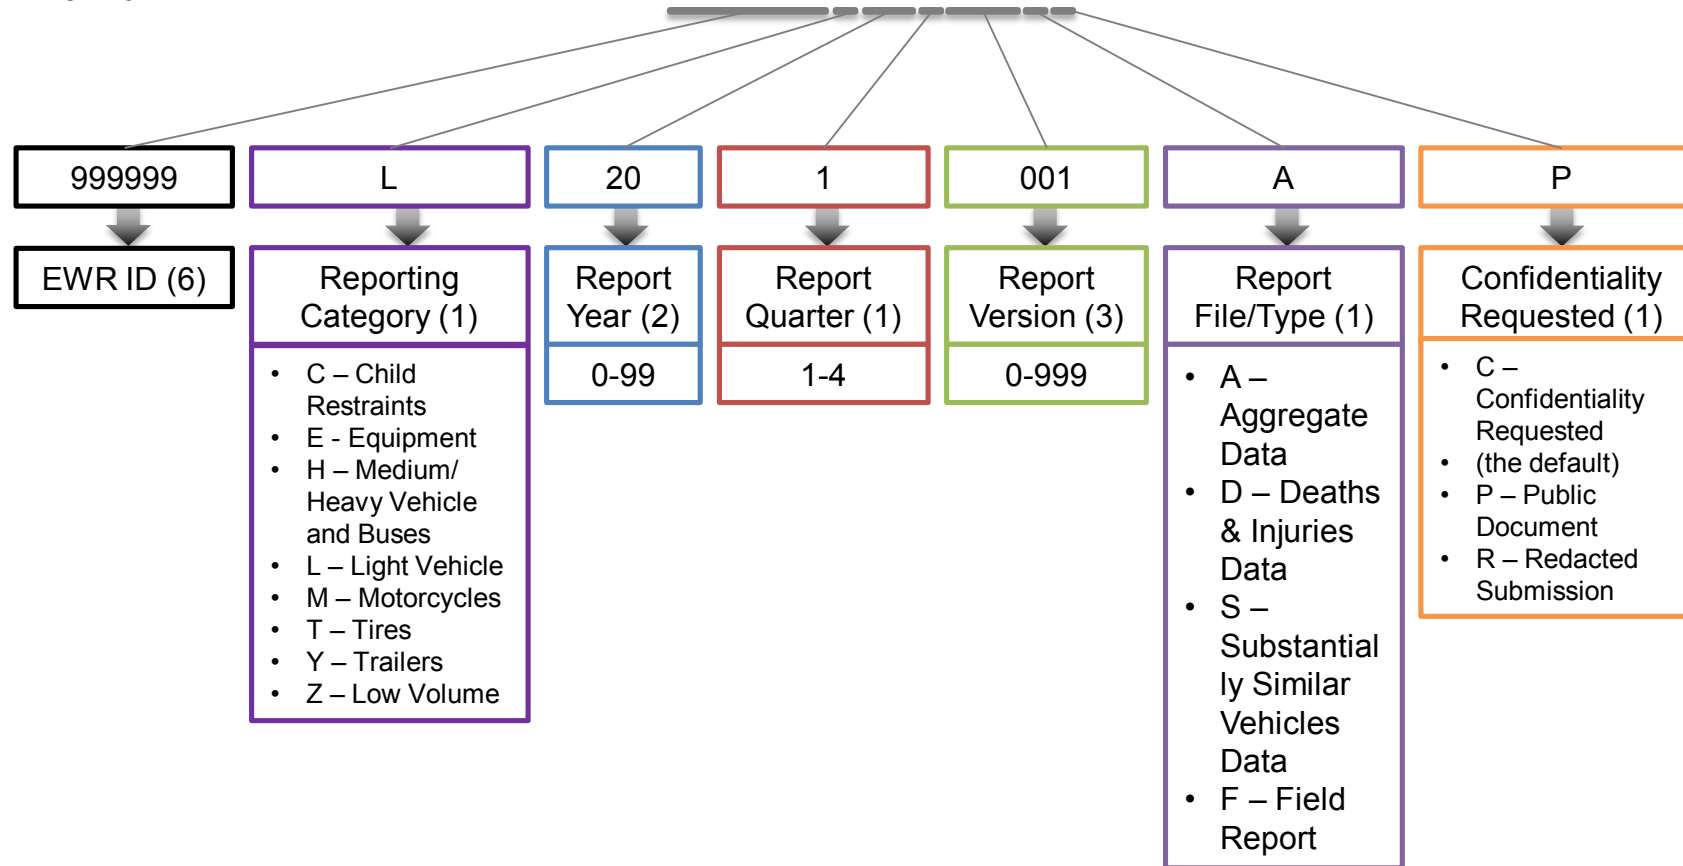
999999

EWR ID (6)

L

Reporting Category (1)

- C – Child Restraints
- E - Equipment
- H – Medium/ Heavy Vehicle and Buses
- L – Light Vehicle
- M – Motorcycles
- T – Tires
- Y – Trailers
- Z – Low Volume

20

Report Year (2)

0-99

1

Report Quarter (1)

1-4

001

Report Version (3)

0-999

A

Report File/Type (1)

- A – Aggregate Data
- D – Deaths & Injuries Data
- S – Substantially Similar Vehicles Data
- F – Field Report

P

Confidentiality Requested (1)

- C – Confidentiality Requested
- (the default)
- P – Public Document
- R – Redacted Submission